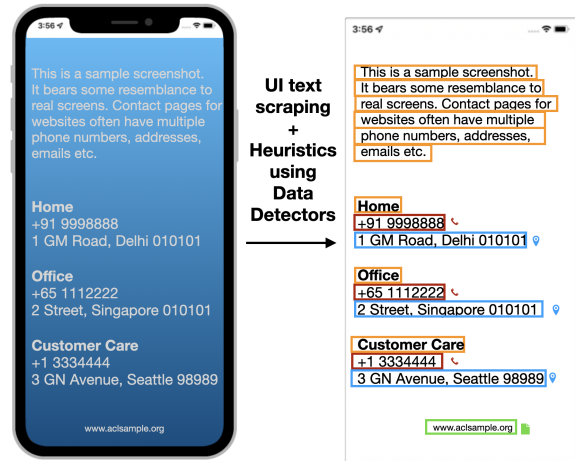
3:56

This is a sample screenshot. It bears some resemblance to real screens. Contact pages for websites often have multiple phone numbers, addresses, emails etc.

Home
+91 9998888
1 GM Road, Delhi 010101

Office
+65 1112222
2 Street, Singapore 010101

Customer Care
+1 3334444
3 GN Avenue, Seattle 98989

www.aclsample.org

UI text scraping + Heuristics using Data Detectors

3:56

This is a sample screenshot. It bears some resemblance to real screens. Contact pages for websites often have multiple phone numbers, addresses, emails etc.

Home
+91 9998888
1 GM Road, Delhi 010101

Office
+65 1112222
2 Street, Singapore 010101

Customer Care
+1 3334444
3 GN Avenue, Seattle 98989

www.aclsample.org